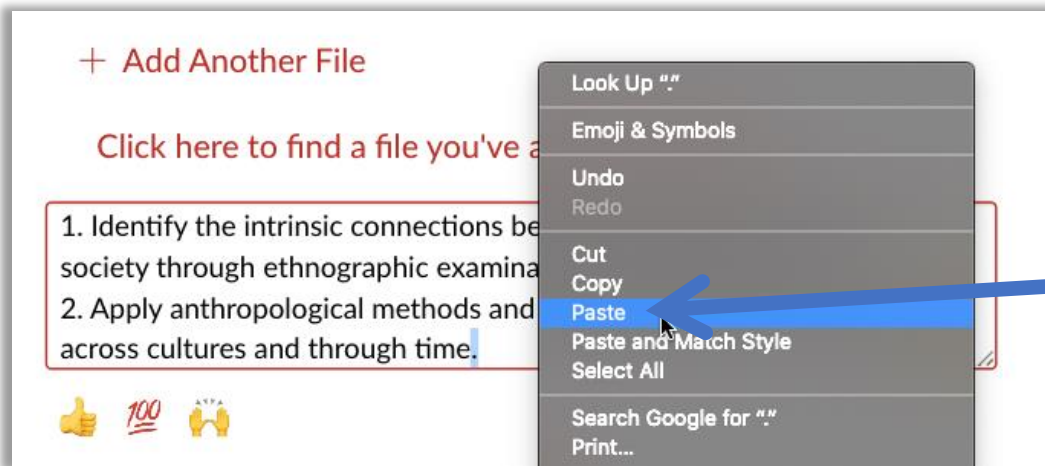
+ Add Another File

Click here to find a file you've a

1. Identify the intrinsic connections be
society through ethnographic examina
2. Apply anthropological methods and
across cultures and through time.

👍 💯 🙌

Look Up "."
Emoji & Symbols
Undo
Redo
Cut
Copy
Paste
Paste and Match Style
Select All
Search Google for "."
Print...